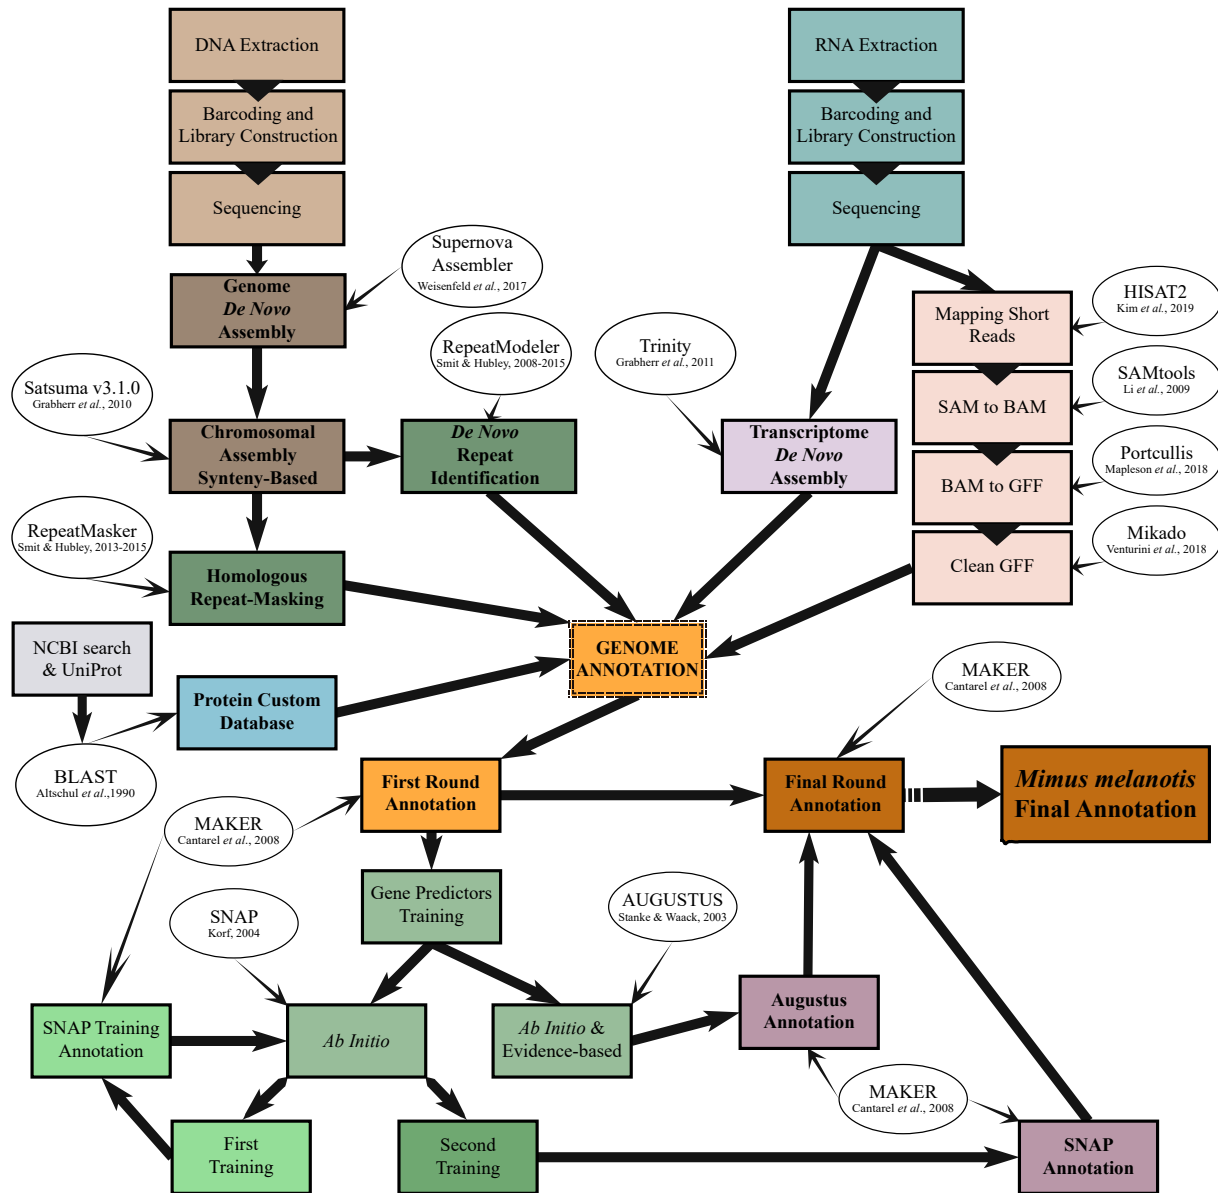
DNA Extraction

Barcoding and Library Construction

Sequencing

Genome *De Novo* Assembly

Supernova Assembler
Weisenfeld *et al.*, 2017

RNA Extraction

Barcoding and Library Construction

Sequencing

HISAT2
Kim *et al.*, 2019

Mapping Short Reads

SAMtools
Li *et al.*, 2009

SAM to BAM

Portcullis
Mapleson *et al.*, 2018

BAM to GFF

Mikado
Venturini *et al.*, 2018

Clean GFF

RepeatModeler
Smit & Hubley, 2008-2015

Trinity
Grabherr *et al.*, 2011

Satsuma v3.1.0
Grabherr *et al.*, 2010

Chromosomal Assembly Synteny-Based

*De Novo* Repeat Identification

Transcriptome *De Novo* Assembly

RepeatMasker
Smit & Hubley, 2013-2015

Homologous Repeat-Masking

NCBI search & UniProt

GENOME ANNOTATION

Protein Custom Database

BLAST
Altschul *et al.*,1990

MAKER
Cantarel *et al.*, 2008

First Round Annotation

Final Round Annotation

*Mimus melanotis* Final Annotation

MAKER
Cantarel *et al.*, 2008

Gene Predictors Training

AUGUSTUS
Stanke & Waack, 2003

SNAP
Korf, 2004

SNAP Training Annotation

*Ab Initio*

*Ab Initio* & Evidence-based

Augustus Annotation

MAKER
Cantarel *et al.*, 2008

First Training

Second Training

SNAP Annotation